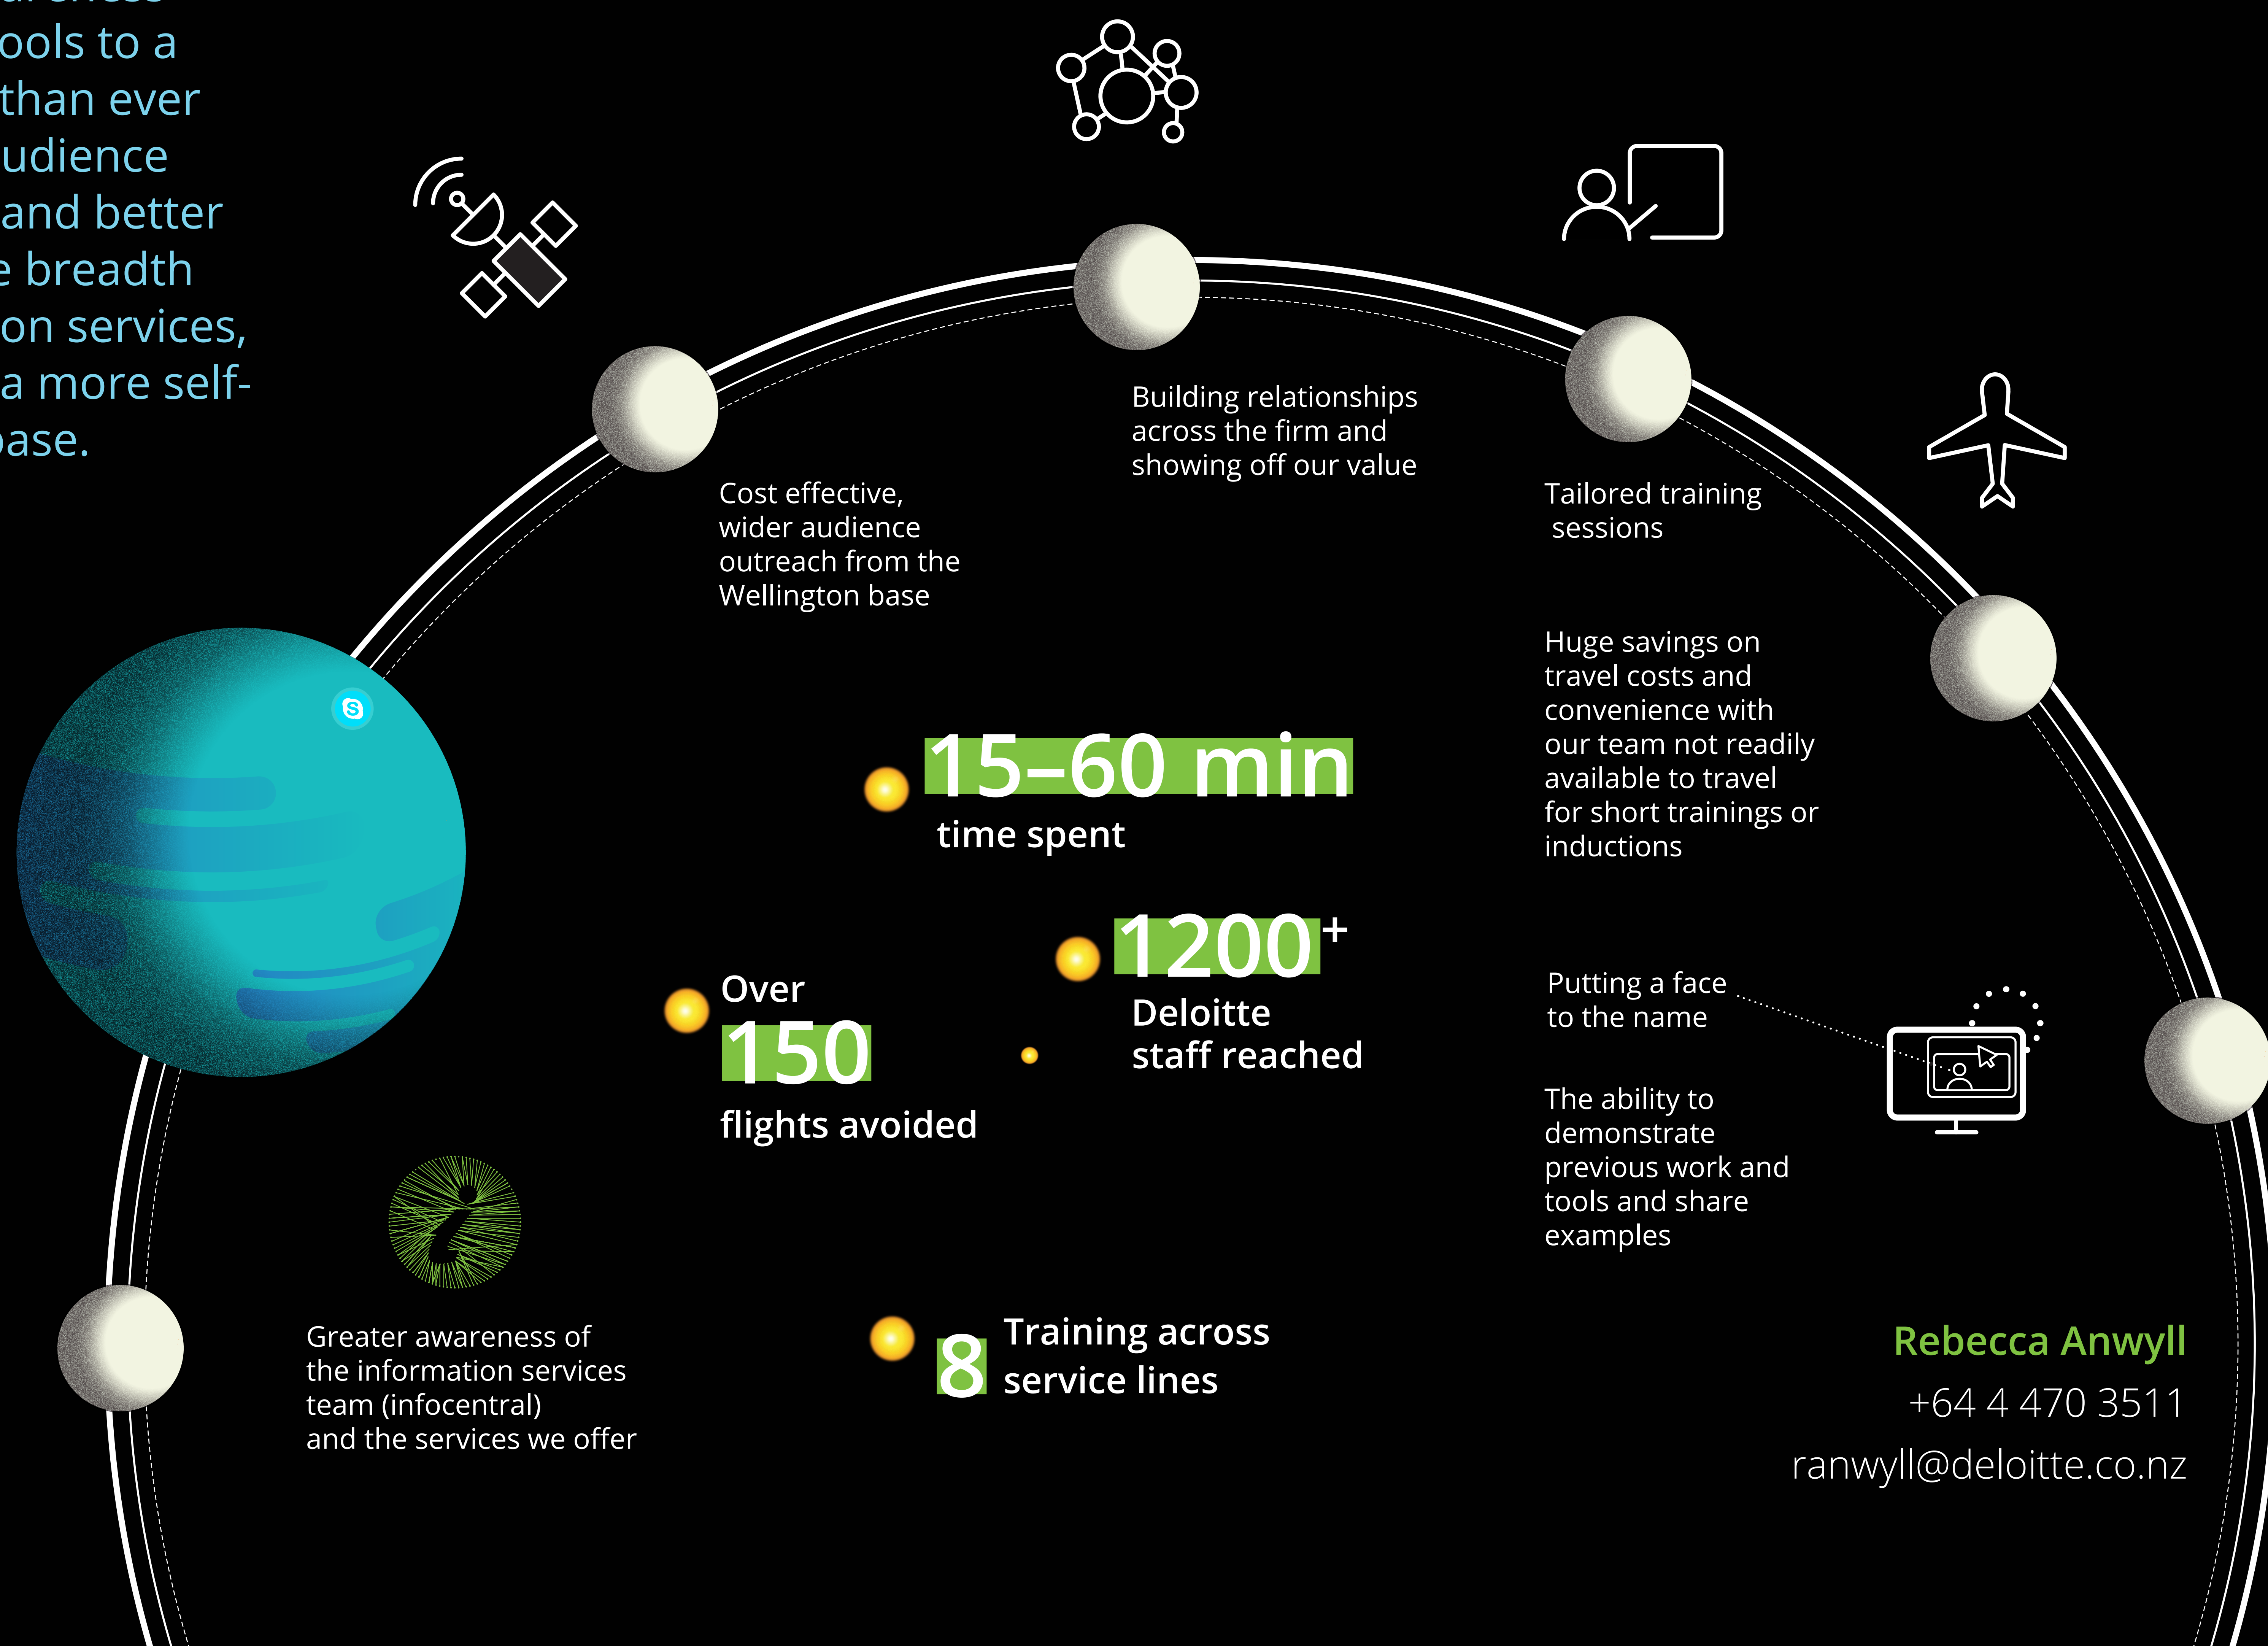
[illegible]
ools to a
than ever
udience
and better
e breadth
on services,
a more self-
base.

Cost effective, wider audience outreach from the Wellington base

Building relationships across the firm and showing off our value

Tailored training sessions

Huge savings on travel costs and convenience with our team not readily available to travel for short trainings or inductions

15–60 min
time spent

1200+
Deloitte staff reached

Over
150
flights avoided

Putting a face to the name

The ability to demonstrate previous work and tools and share examples

Greater awareness of the information services team (infocentral) and the services we offer

8 Training across service lines

Rebecca Anwyll
+64 4 470 3511
ranwyll@deloitte.co.nz